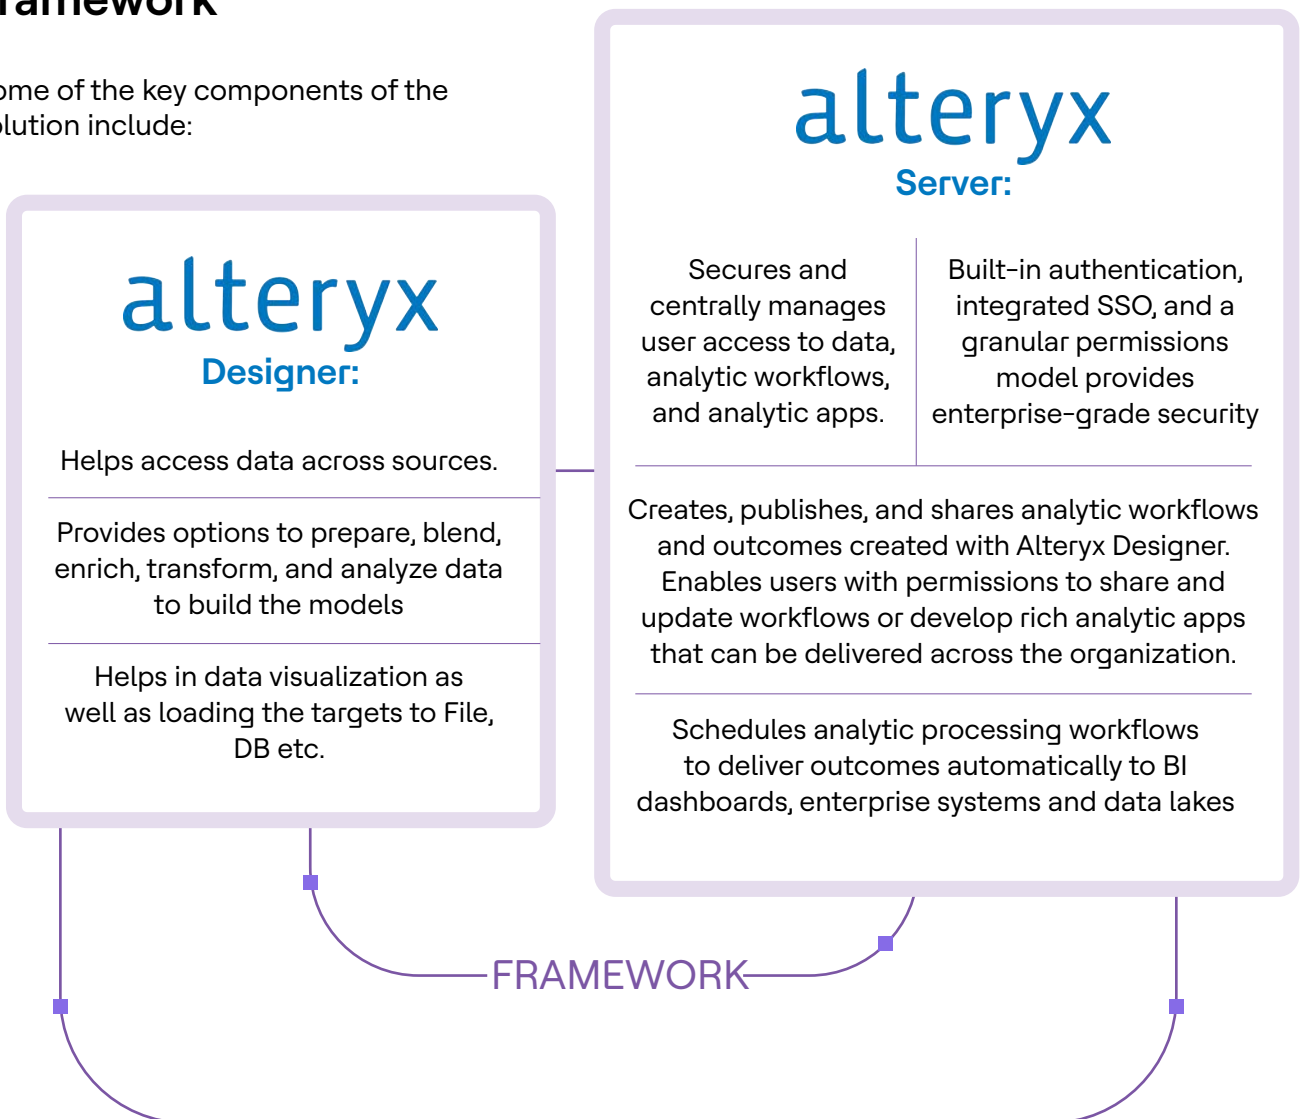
ramework

ome of the key components of the olution include:

alteryx
Designer:

Helps access data across sources.

Provides options to prepare, blend, enrich, transform, and analyze data to build the models

Helps in data visualization as well as loading the targets to File, DB etc.

alteryx
Server:

Secures and centrally manages user access to data, analytic workflows, and analytic apps.

Built-in authentication, integrated SSO, and a granular permissions model provides enterprise-grade security

Creates, publishes, and shares analytic workflows and outcomes created with Alteryx Designer. Enables users with permissions to share and update workflows or develop rich analytic apps that can be delivered across the organization.

Schedules analytic processing workflows to deliver outcomes automatically to BI dashboards, enterprise systems and data lakes

FRAMEWORK